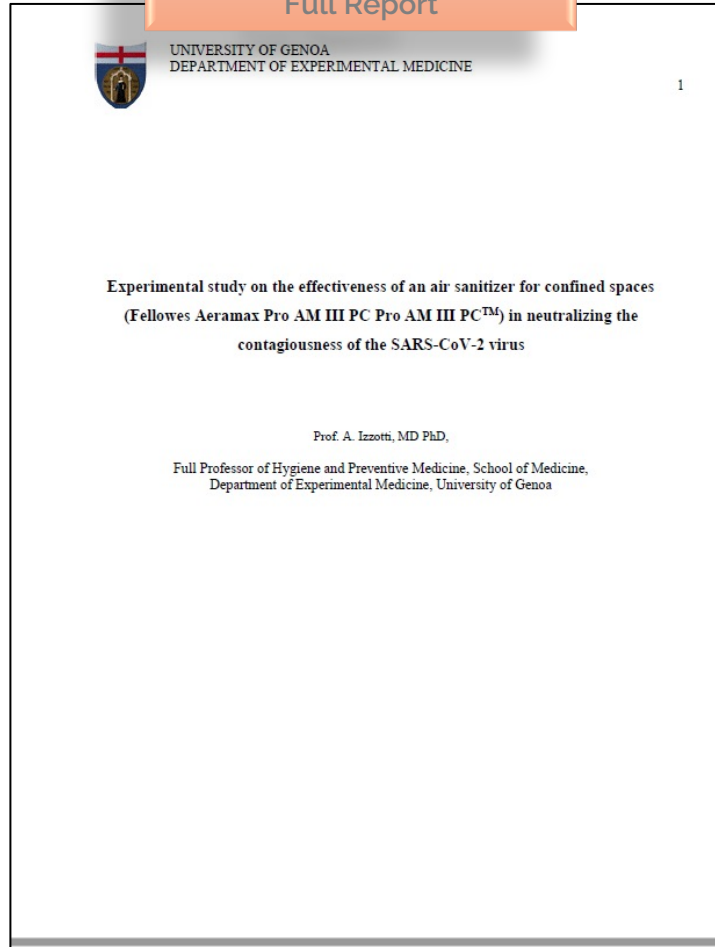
Full Report

UNIVERSITY OF GENOA
DEPARTMENT OF EXPERIMENTAL MEDICINE

1

Experimental study on the effectiveness of an air sanitizer for confined spaces (Fellowes Aeramax Pro AM III PC Pro AM III PC$^{TM}$) in neutralizing the contagiousness of the SARS-CoV-2 virus

Prof. A. Izzotti, MD PhD,

Full Professor of Hygiene and Preventive Medicine, School of Medicine, Department of Experimental Medicine, University of Genoa